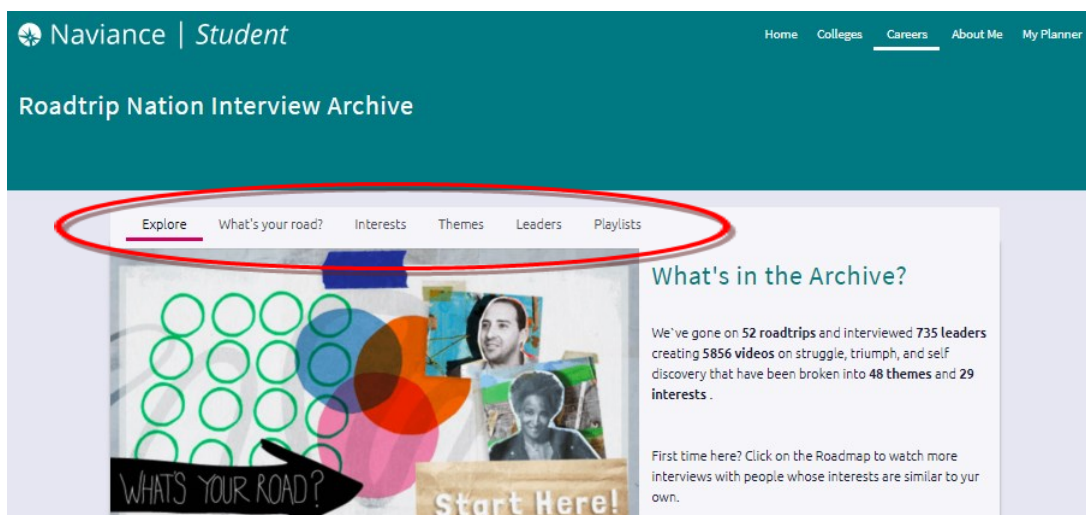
Naviance | Student

Home Colleges Careers About Me My Planner

Roadtrip Nation Interview Archive

Explore What's your road? Interests Themes Leaders Playlists

WHAT'S YOUR ROAD?

Start Here!

What's in the Archive?

We`ve gone on 52 roadtrips and interviewed 735 leaders creating 5856 videos on struggle, triumph, and self discovery that have been broken into 48 themes and 29 interests .

First time here? Click on the Roadmap to watch more interviews with people whose interests are similar to yur own.